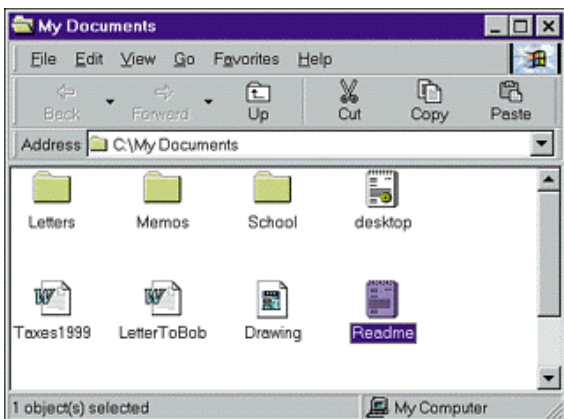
My Documents

File Edit View Go Favorites Help

Back Forward Up Cut Copy Paste

Address C:\My Documents

Letters Memos School desktop

Taxes1999 LetterToBob Drawing Readme

1 object(s) selected

My Computer